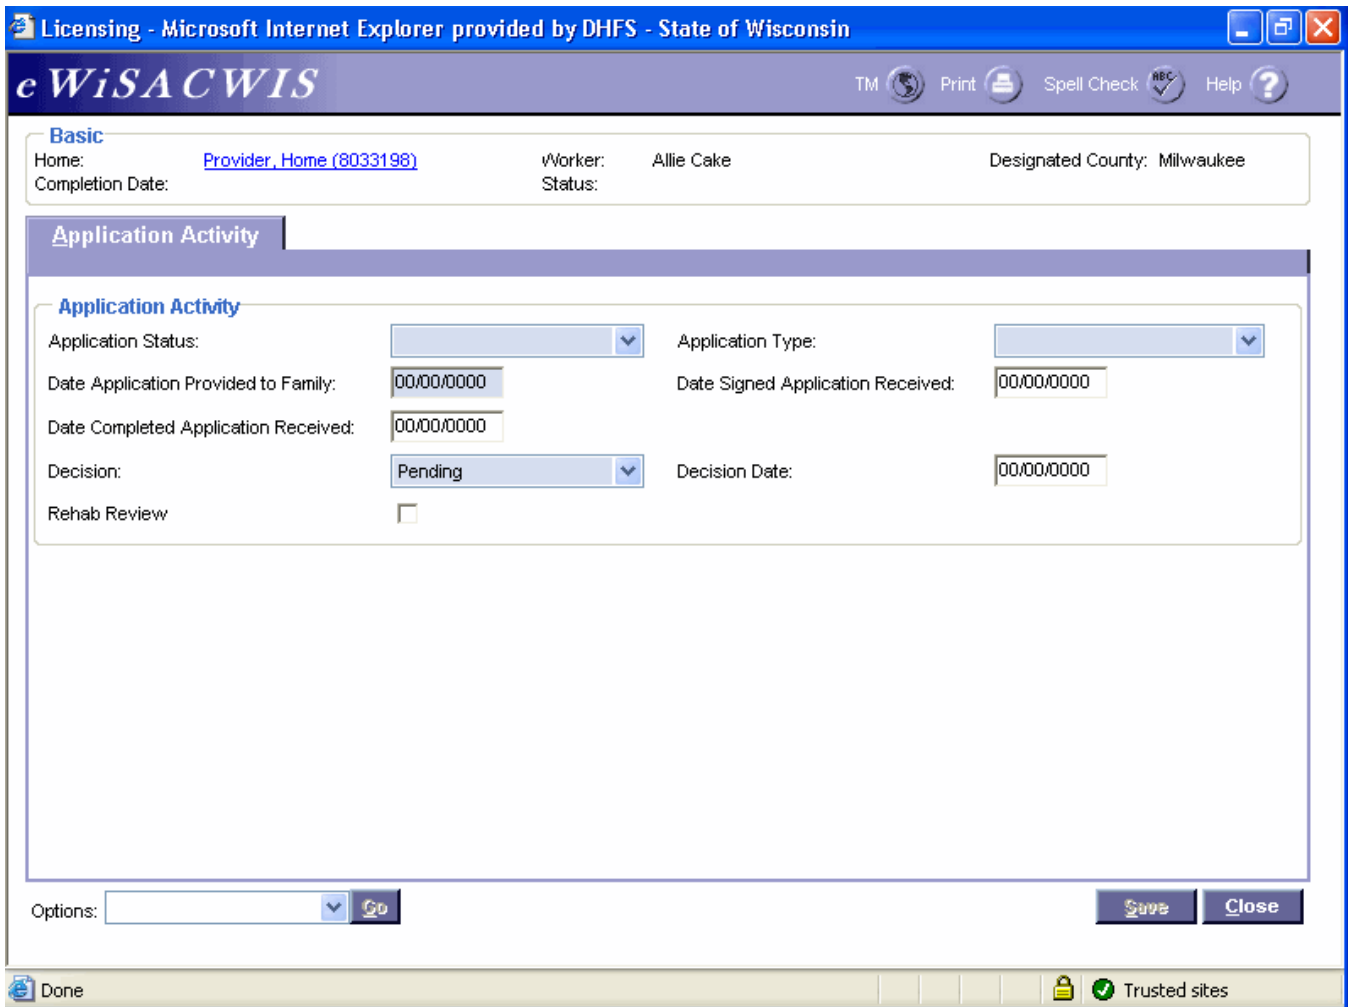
Licensing - Microsoft Internet Explorer provided by DHFS - State of Wisconsin

eWiSACWIS

TM Print Spell Check Help

Basic
Home: Provider, Home (8033198)
Completion Date:
Worker: Allie Cake
Status:
Designated County: Milwaukee

Application Activity

Application Activity
Application Status:
Application Type:
Date Application Provided to Family: 00/00/0000
Date Signed Application Received: 00/00/0000
Date Completed Application Received: 00/00/0000
Decision: Pending
Decision Date: 00/00/0000
Rehab Review

Options: Go

Save Close

Done

Trusted sites